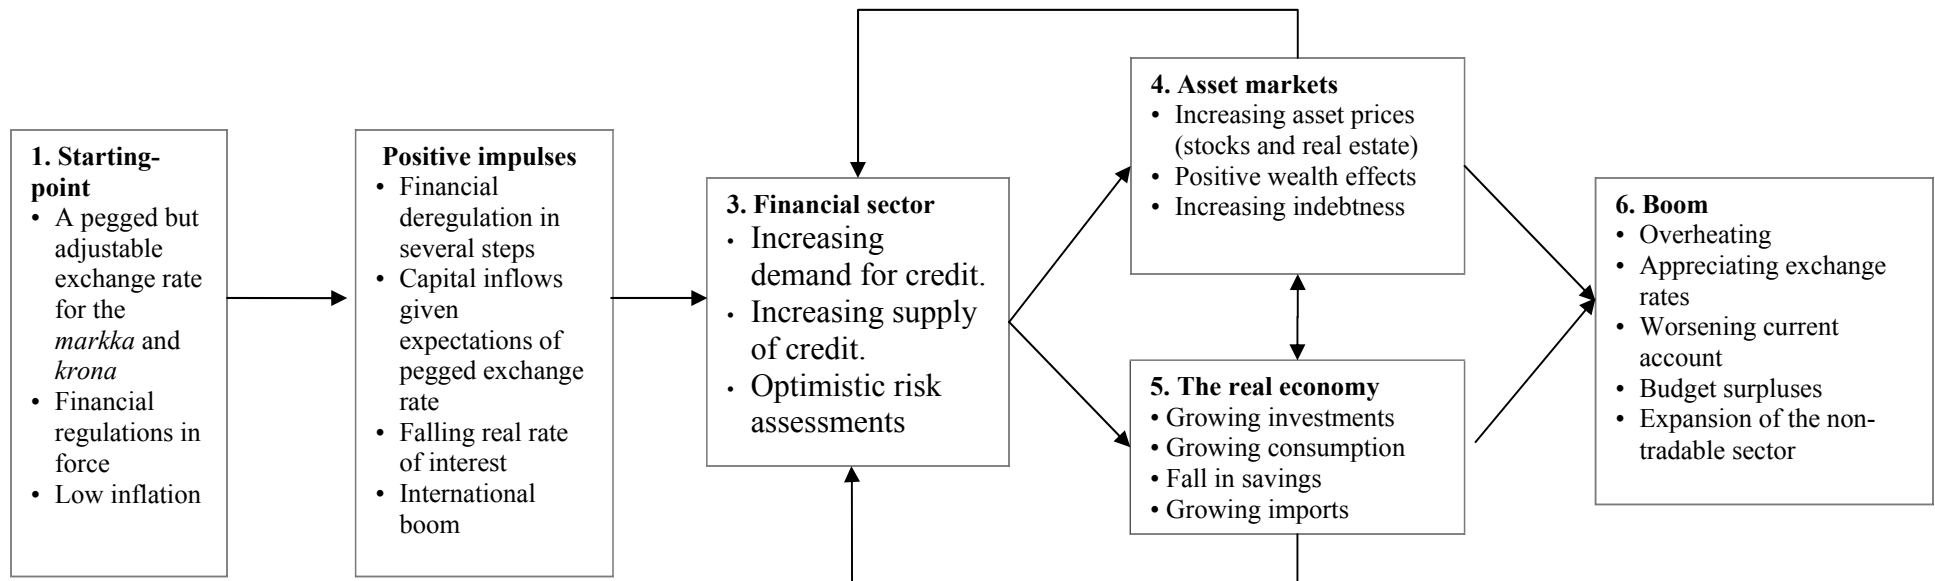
**1. Starting-point**
- A pegged but adjustable exchange rate for the *markka* and *krona*
- Financial regulations in force
- Low inflation

**Positive impulses**
- Financial deregulation in several steps
- Capital inflows given expectations of pegged exchange rate
- Falling real rate of interest
- International boom

**3. Financial sector**
- Increasing demand for credit.
- Increasing supply of credit.
- Optimistic risk assessments

**4. Asset markets**
- Increasing asset prices (stocks and real estate)
- Positive wealth effects
- Increasing indebtness

**5. The real economy**
- Growing investments
- Growing consumption
- Fall in savings
- Growing imports

**6. Boom**
- Overheating
- Appreciating exchange rates
- Worsening current account
- Budget surpluses
- Expansion of the non-tradable sector